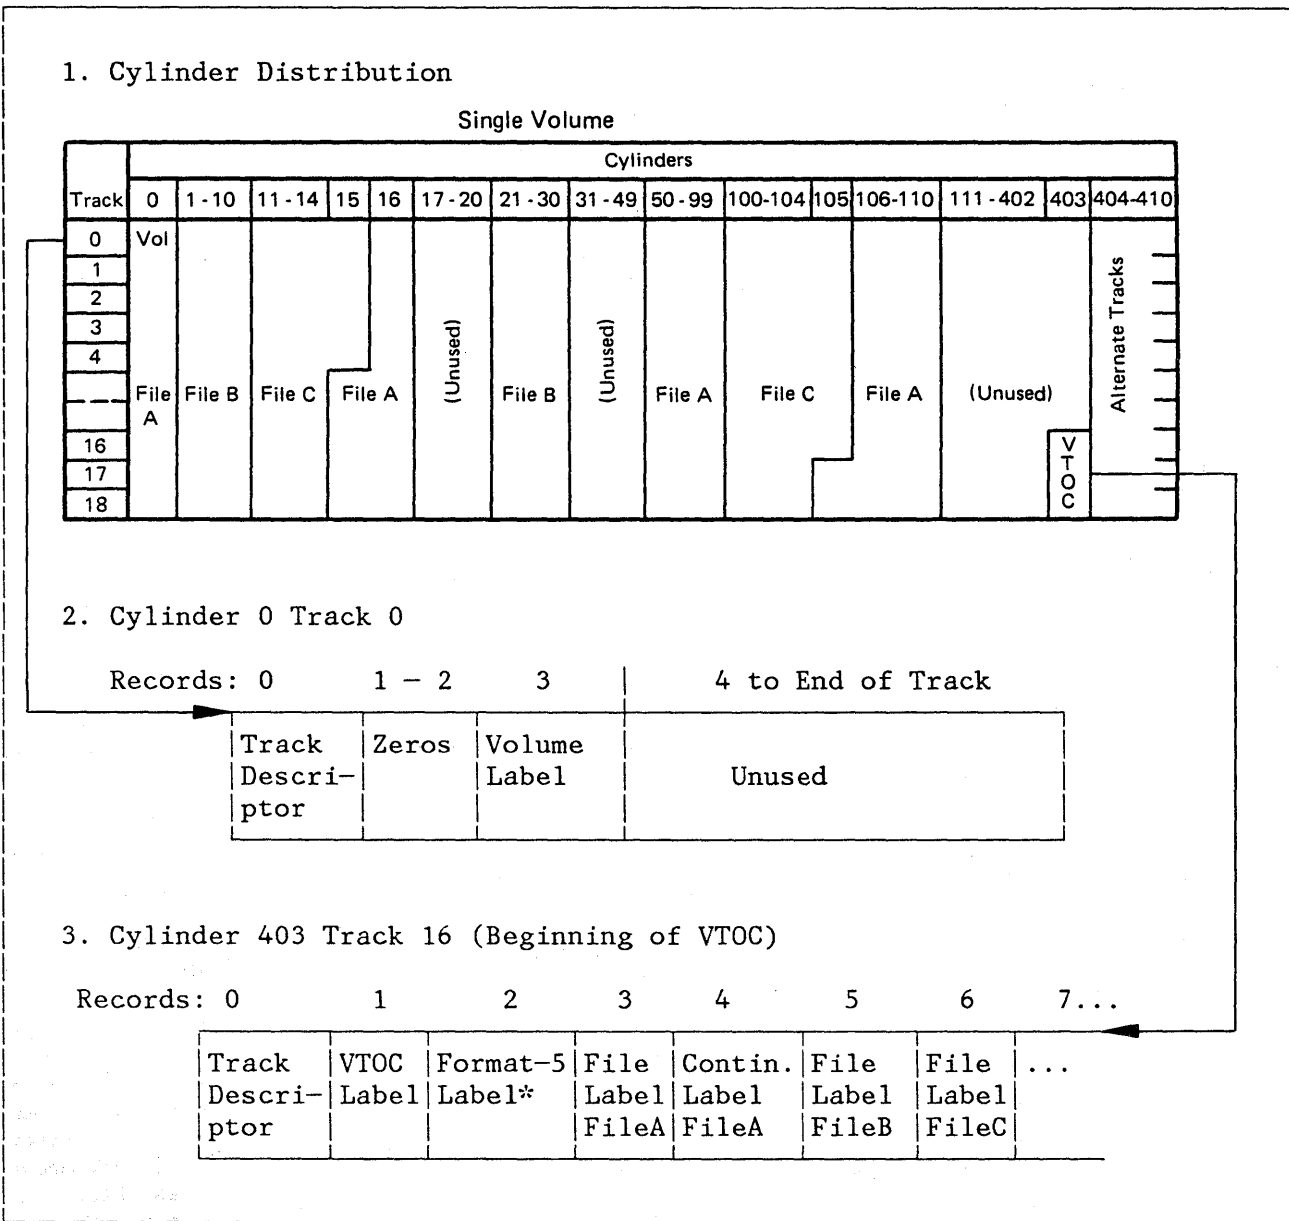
1. Cylinder Distribution

Single Volume

| Track | 0 | 1-10 | 11-14 | 15 | 16 | 17-20 | 21-30 | 31-49 | 50-99 | 100-104 | 105 | 106-110 | 111-402 | 403 | 404-410 |
|---|---|---|---|---|---|---|---|---|---|---|---|---|---|---|---|
| 0 | Vol | | | | | | | | | | | | | | |
| 1 | | | | | | | | | | | | | | | |
| 2 | | | | | | | | | | | | | | | |
| 3 | | | | | | | | | | | | | | | |
| 4 | | | | | | | | | | | | | | | |
| | File A | File B | File C | File A | | (Unused) | File B | (Unused) | File A | File C | | File A | (Unused) | | Alternate Tracks |
| 16 | | | | | | | | | | | | | | VTOC | |
| 17 | | | | | | | | | | | | | | | |
| 18 | | | | | | | | | | | | | | | |

Cylinders

2. Cylinder 0 Track 0

Records: 0 1 – 2 3 4 to End of Track

| Track Descriptor | Zeros | Volume Label | Unused |
|---|---|---|---|

3. Cylinder 403 Track 16 (Beginning of VTOC)

Records: 0 1 2 3 4 5 6 7...

| Track Descriptor | VTOC Label | Format-5 Label* | File Label FileA | Contin. Label FileA | File Label FileB | File Label FileC | ... |
|---|---|---|---|---|---|---|---|